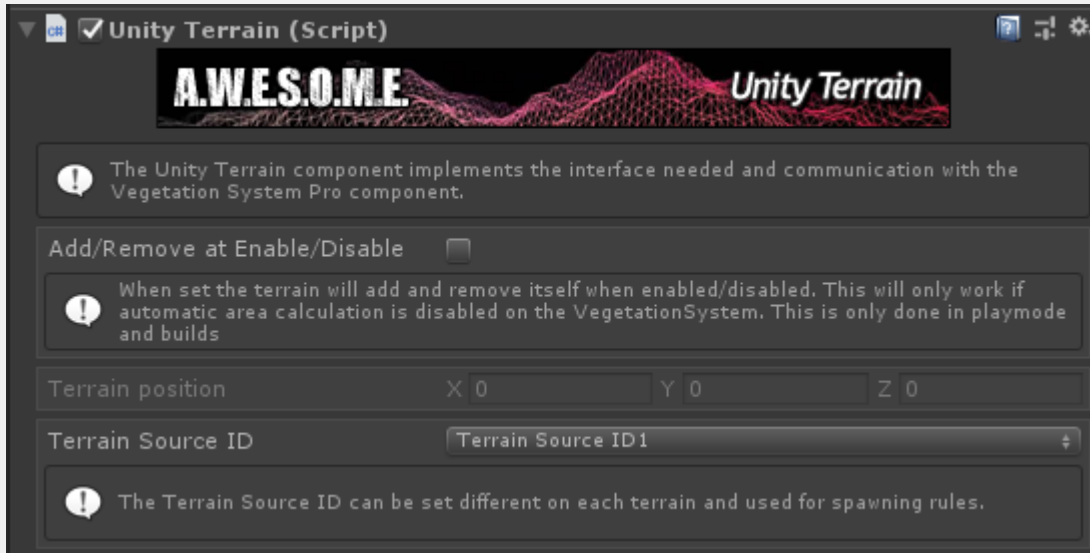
Unity Terrain (Script)

A.W.E.S.O.M.E. Unity Terrain

The Unity Terrain component implements the interface needed and communication with the Vegetation System Pro component.

Add/Remove at Enable/Disable

When set the terrain will add and remove itself when enabled/disabled. This will only work if automatic area calculation is disabled on the VegetationSystem. This is only done in playmode and builds

Terrain position X 0 Y 0 Z 0

Terrain Source ID Terrain Source ID1

The Terrain Source ID can be set different on each terrain and used for spawning rules.